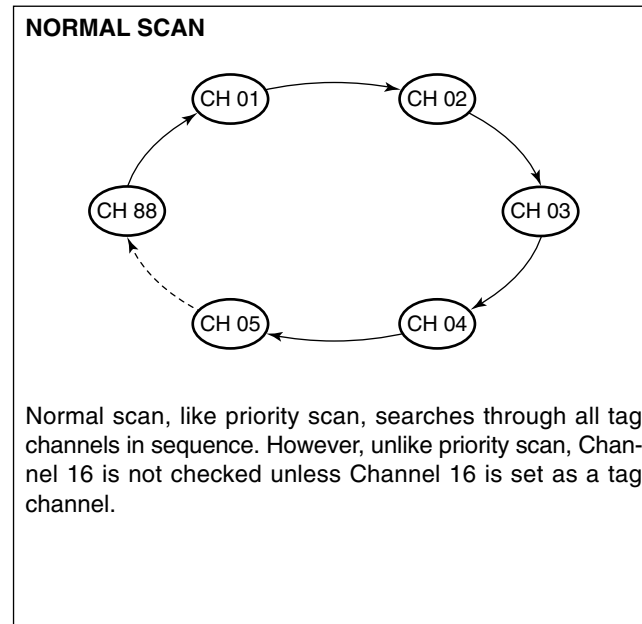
NORMAL SCAN

CH 01
CH 02
CH 88
CH 03
CH 05
CH 04

Normal scan, like priority scan, searches through all tag channels in sequence. However, unlike priority scan, Channel 16 is not checked unless Channel 16 is set as a tag channel.